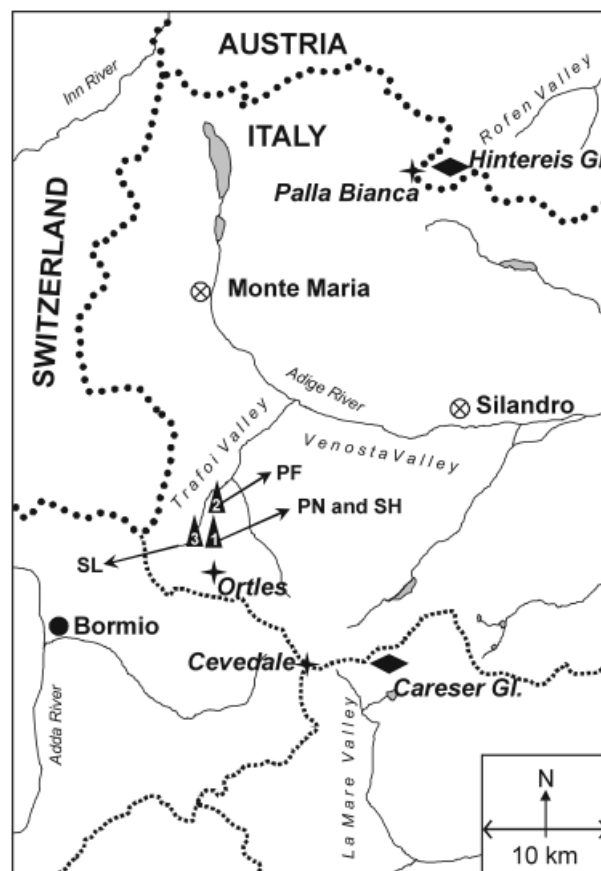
AUSTRIA

Inn River

ITALY

Rofen Valley

Hintereis Gl

Palla Bianca

SWITZERLAND

Monte Maria

Adige River

Silandro

Trafoi Valley

Venosta Valley

PF

PN and SH

2

3

1

SL

Ortles

Bormio

Cevedale

Careser Gl.

Adda River

La Mare Valley

N

10 km